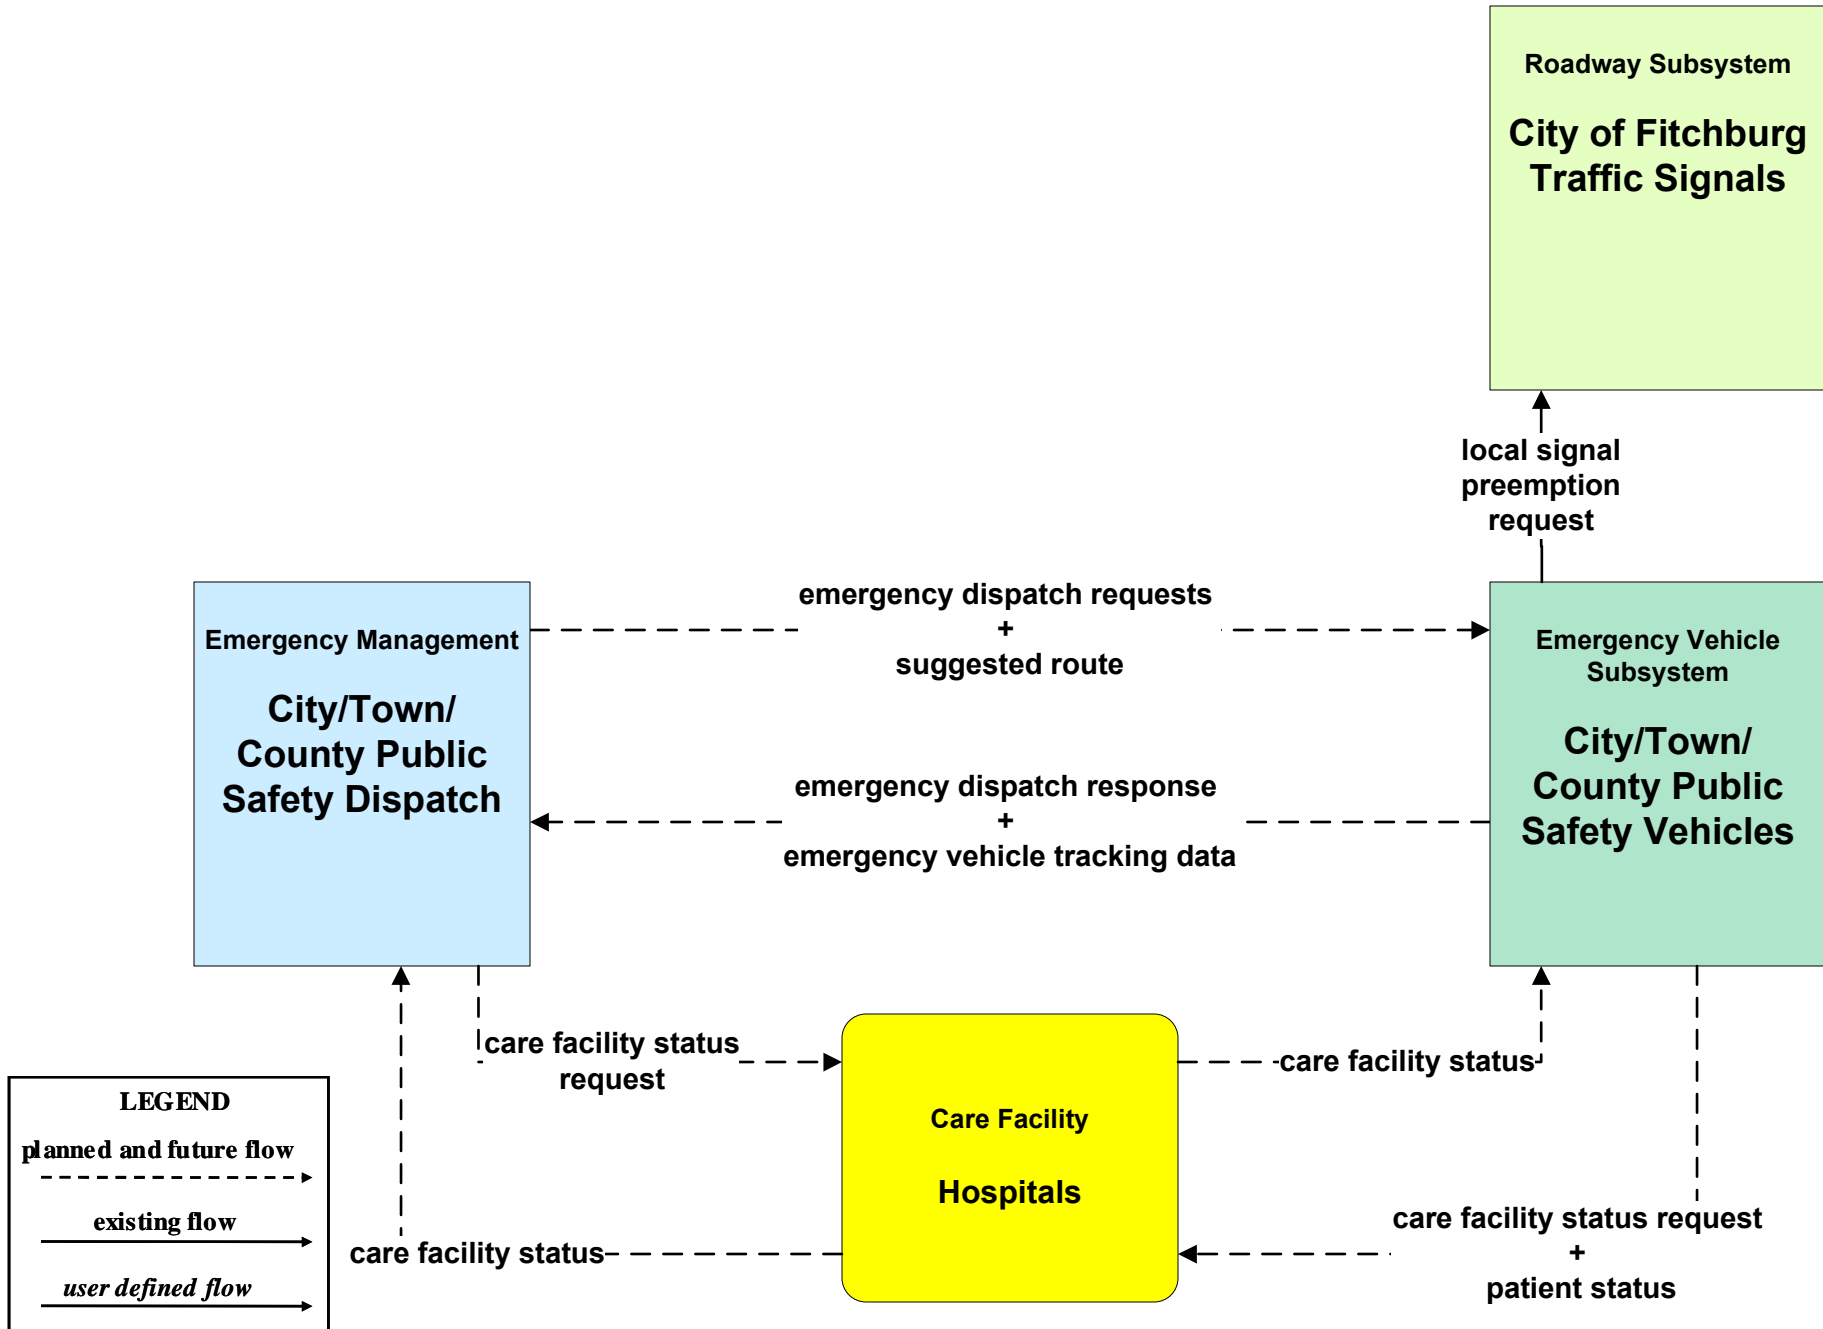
Roadway Subsystem

City of Fitchburg Traffic Signals

local signal preemption request

Emergency Management

City/Town/ County Public Safety Dispatch

emergency dispatch requests + suggested route

emergency dispatch response + emergency vehicle tracking data

Emergency Vehicle Subsystem

City/Town/ County Public Safety Vehicles

care facility status request

care facility status

Care Facility

Hospitals

care facility status

care facility status request + patient status

LEGEND
planned and future flow
existing flow
user defined flow